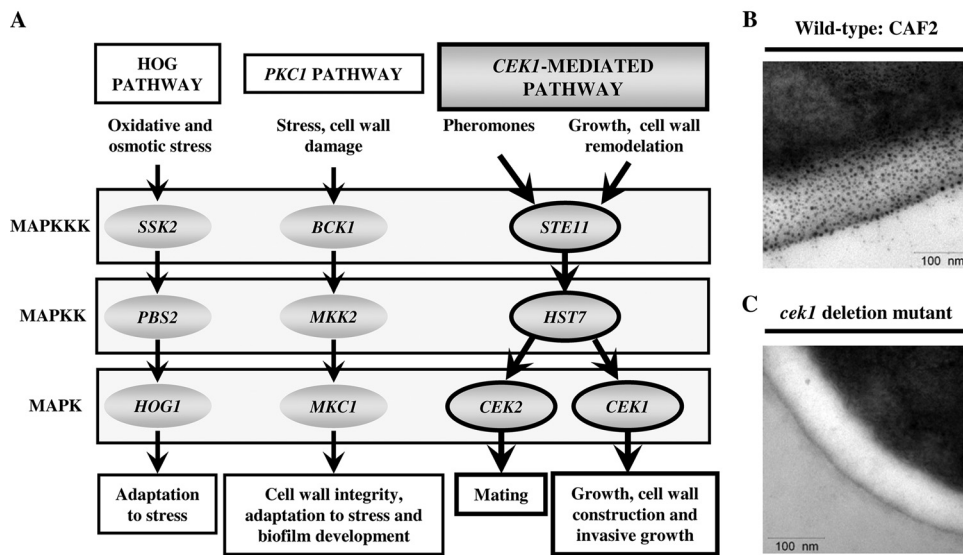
A

HOG PATHWAY

PKC1 PATHWAY

CEK1-MEDIATED PATHWAY

Oxidative and osmotic stress

Stress, cell wall damage

Pheromones

Growth, cell wall remodelation

MAPKKK

SSK2

BCK1

STE11

MAPKK

PBS2

MKK2

HST7

MAPK

HOG1

MKC1

CEK2

CEK1

Adaptation to stress

Cell wall integrity, adaptation to stress and biofilm development

Mating

Growth, cell wall construction and invasive growth

B

Wild-type: CAF2

100 nm

C

cek1 deletion mutant

100 nm